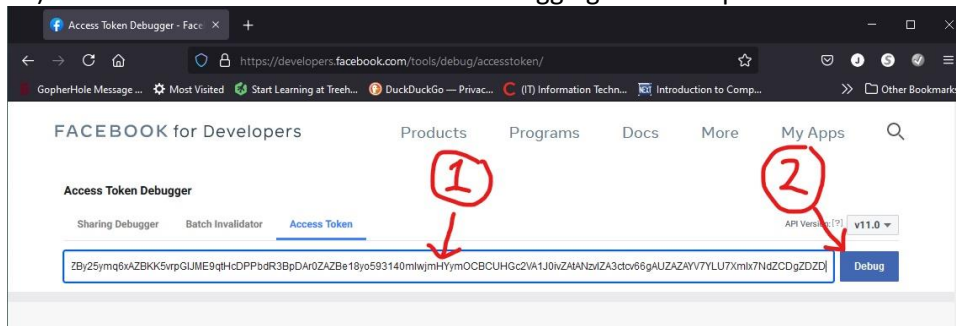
Access Token Debugger - Face ×
+
https://developers.facebook.com/tools/debug/accesstoken/
GopherHole Message ... Most Visited Start Learning at Treeh... DuckDuckGo — Privac... (IT) Information Techn... Introduction to Comp...
Other Bookmarks
FACEBOOK for Developers
Products
Programs
Docs
More
My Apps
1
2
Access Token Debugger
Sharing Debugger
Batch Invalidator
Access Token
API Version: [?]
v11.0
ZBy25ymq6xAZBKK5vrpGIJME9qtHcDPPbdR3BpDAr0ZAZBe18yo593140mIwjmHYymOCBCUHGc2VA1J0ivZAtANzvlZA3ctcv66gAUZAZAYV7YLU7Xmlx7NdZCDgZDZD
Debug